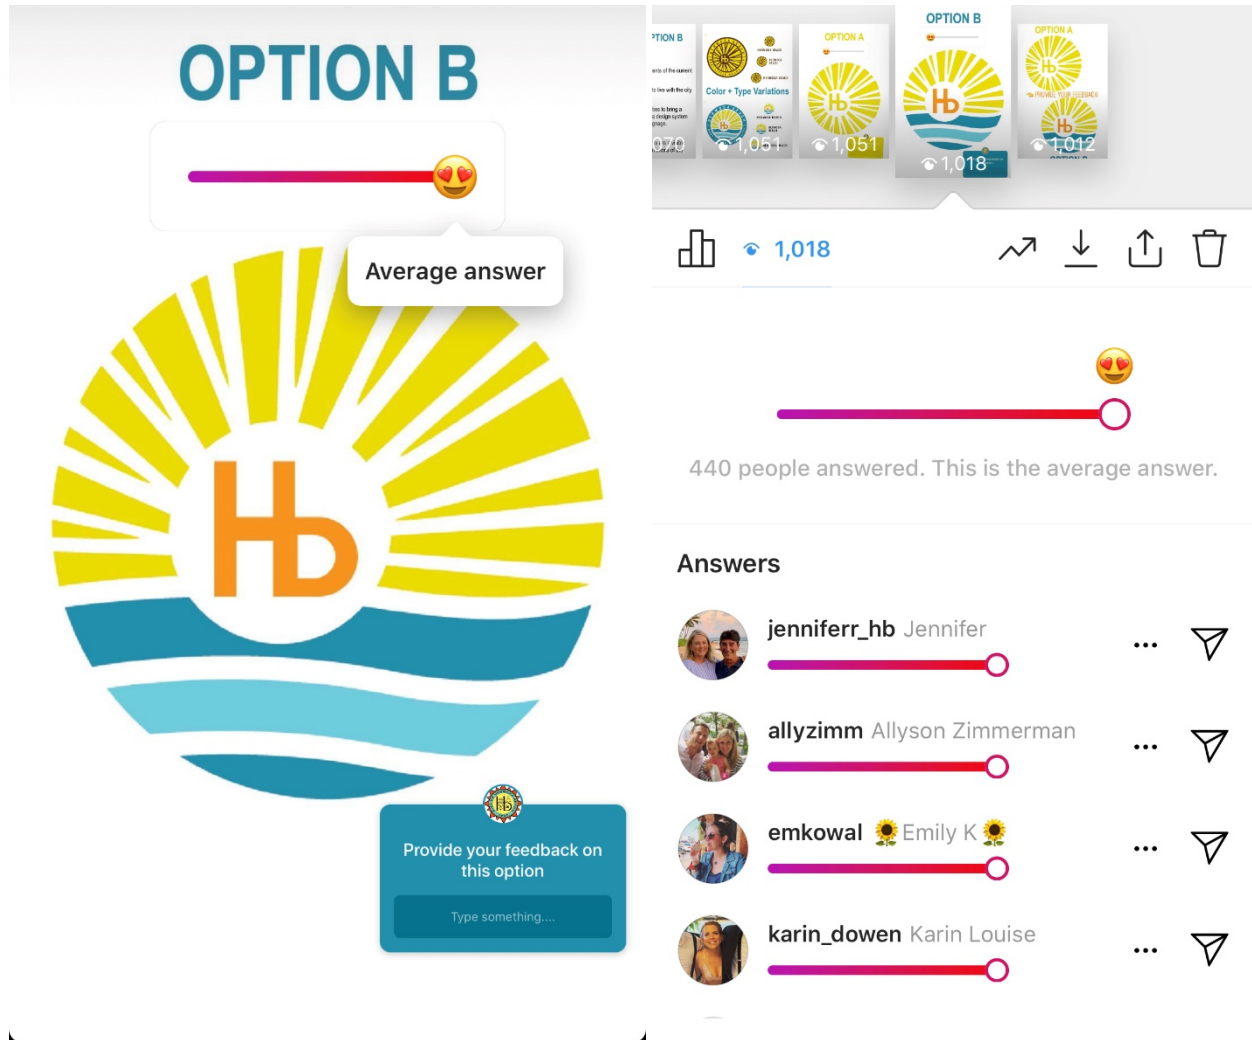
OPTION B

Average answer

Hb

Provide your feedback on this option

Type something....

PTION B

070

Color + Type Variations

1,051

OPTION A

1,051

OPTION B

1,018

OPTION A

PROVIDE YOUR FEEDBACK

1,012

1,018

440 people answered. This is the average answer.

Answers

jenniferr_hb Jennifer

allyzimm Allyson Zimmerman

emkowal 🌻Emily K🌻

karin_dowen Karin Louise